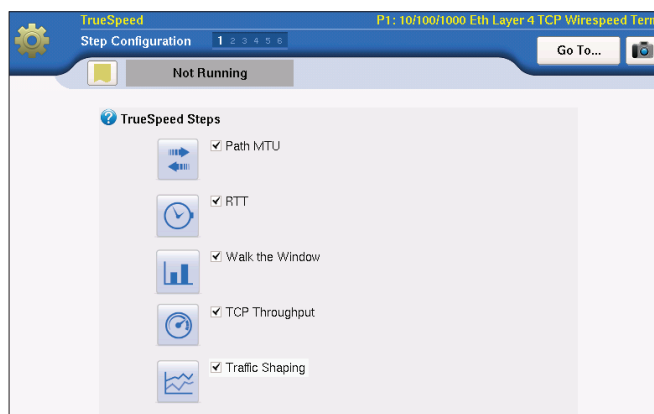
TrueSpeed

P1: 10/100/1000 Eth Layer 4 TCP Wirespeed Term

Step Configuration 1 2 3 4 5 6

Go To...

Not Running

TrueSpeed Steps

☑ Path MTU

☑ RTT

☑ Walk the Window

☑ TCP Throughput

☑ Traffic Shaping